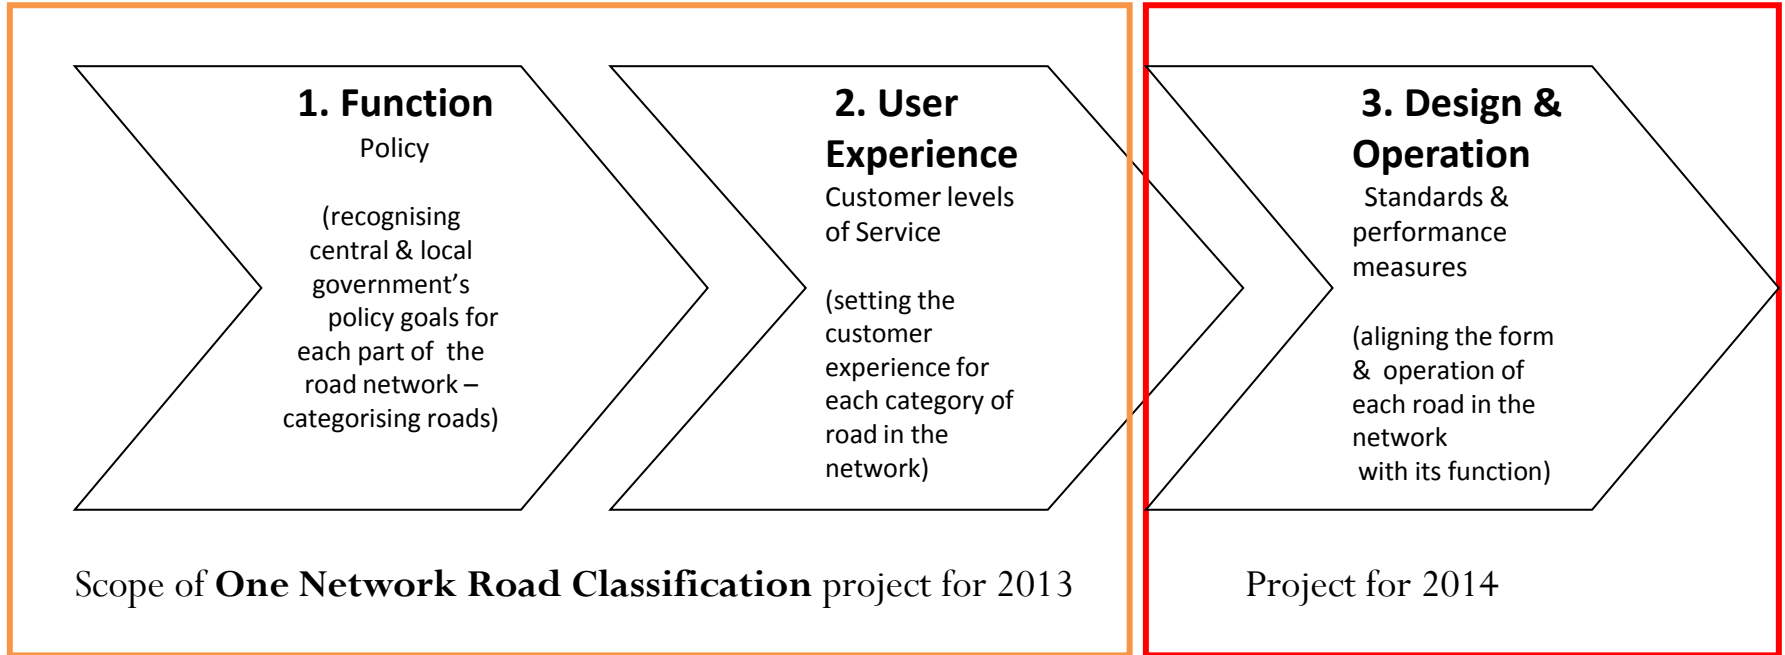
1. Function
Policy

(recognising central & local government's policy goals for each part of the road network – categorising roads)

2. User Experience
Customer levels of Service

(setting the customer experience for each category of road in the network)

3. Design & Operation
Standards & performance measures

(aligning the form & operation of each road in the network with its function)

Scope of **One Network Road Classification** project for 2013

Project for 2014